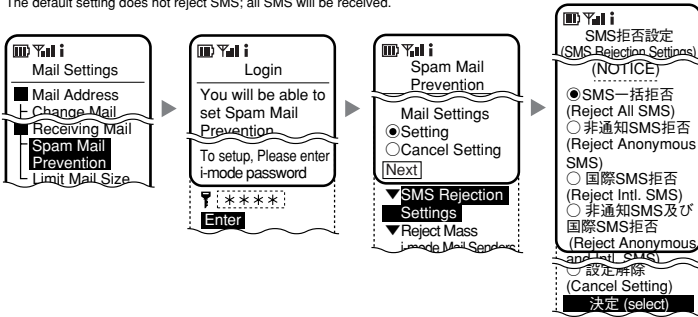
The default setting does not reject SMS; all SMS will be received.

Mail Settings
Mail Address
Change Mail
Receiving Mail
Spam Mail Prevention
Limit Mail Size

Login
You will be able to set Spam Mail Prevention
To setup, Please enter i-mode password
****
Enter

Spam Mail Prevention
Mail Settings
◉Setting
○Cancel Setting
Next
▼SMS Rejection Settings
▼Reject Mass i-mode Mail Senders

SMS拒否設定
(SMS Rejection Settings)
(NOTICE)
◉SMS一括拒否
(Reject All SMS)
○非通知SMS拒否
(Reject Anonymous SMS)
○国際SMS拒否
(Reject Intl. SMS)
○非通知SMS及び国際SMS拒否
(Reject Anonymous and Intl. SMS)
○設定解除
(Cancel Setting)
決定 (select)